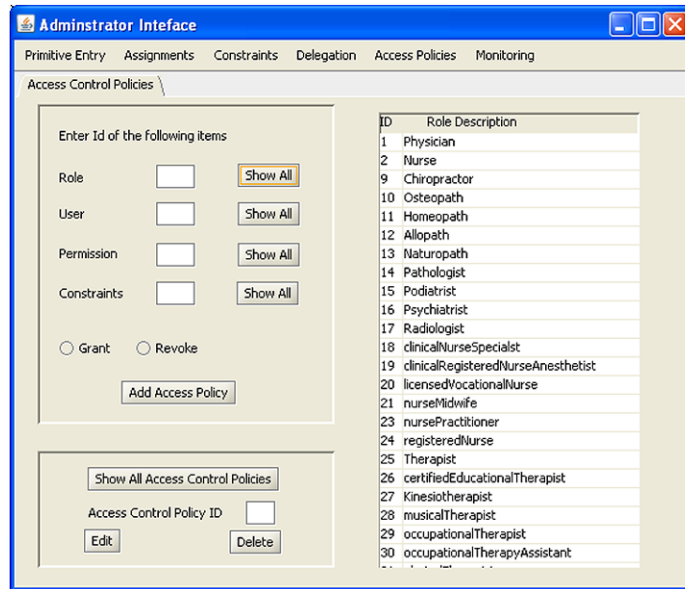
Adminstrator Inteface

Primitive Entry Assignments Constraints Delegation Access Policies Monitoring

Access Control Policies

Enter Id of the following items

Role Show All

User Show All

Permission Show All

Constraints Show All

Grant Revoke

Add Access Policy

Show All Access Control Policies

Access Control Policy ID

Edit Delete

| ID | Role Description |
|---|---|
| 1 | Physician |
| 2 | Nurse |
| 9 | Chiropractor |
| 10 | Osteopath |
| 11 | Homeopath |
| 12 | Allopath |
| 13 | Naturopath |
| 14 | Pathologist |
| 15 | Podiatrist |
| 16 | Psychiatrist |
| 17 | Radiologist |
| 18 | clinicalNurseSpecialst |
| 19 | clinicalRegisteredNurseAnesthetist |
| 20 | licensedVocationalNurse |
| 21 | nurseMidwife |
| 23 | nursePractitioner |
| 24 | registeredNurse |
| 25 | Therapist |
| 26 | certifiedEducationalTherapist |
| 27 | Kinesiotherapist |
| 28 | musicalTherapist |
| 29 | occupationalTherapist |
| 30 | occupationalTherapyAssistant |
| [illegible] | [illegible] |